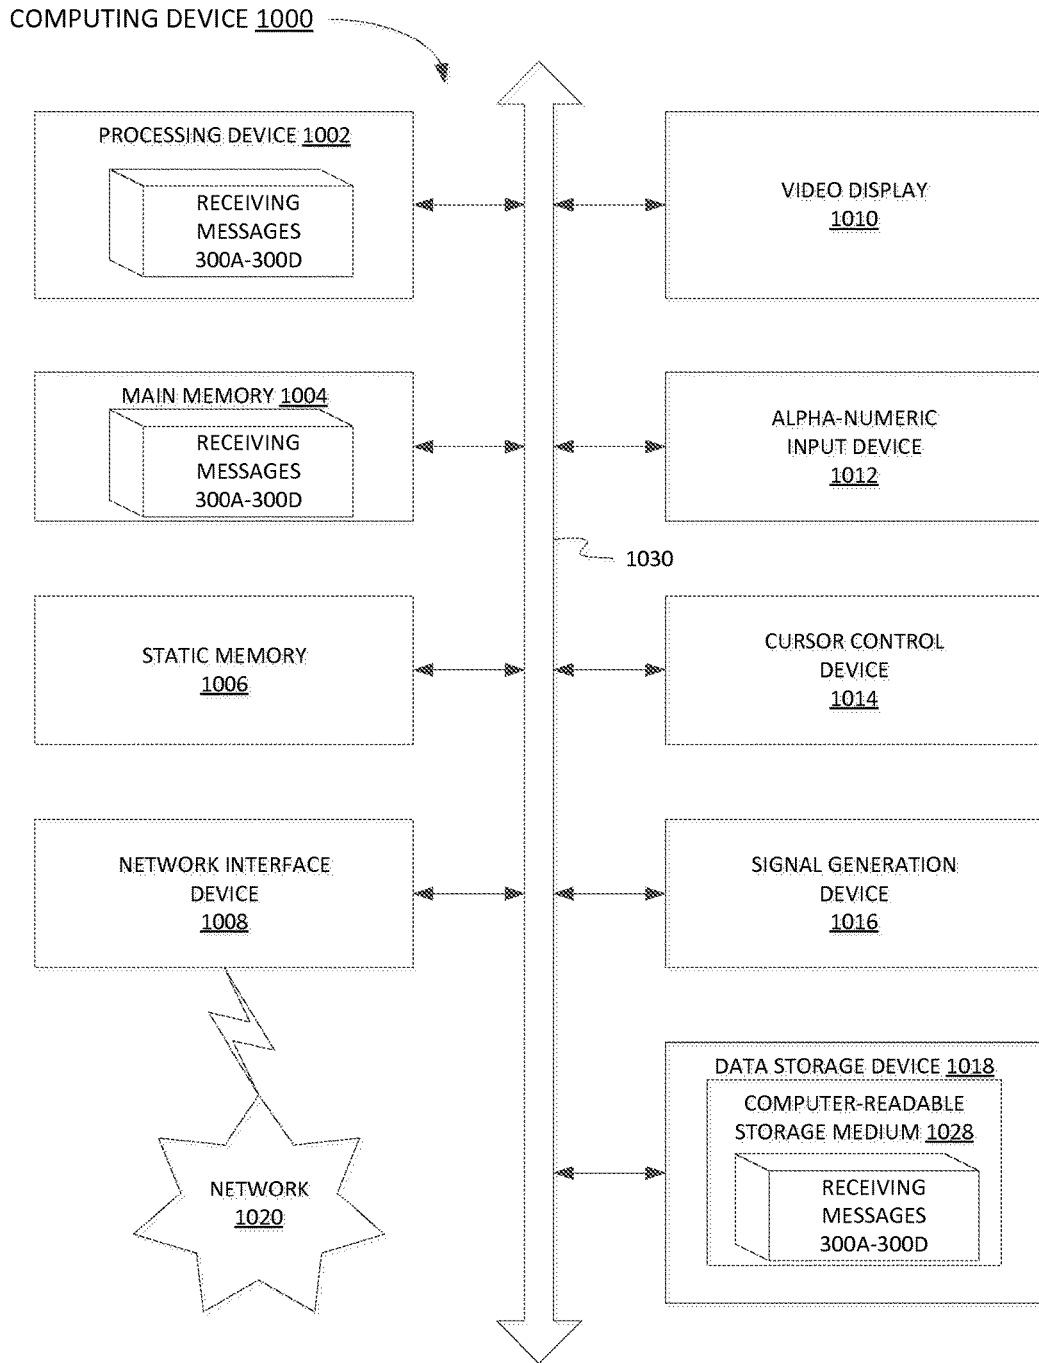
COMPUTING DEVICE 1000

PROCESSING DEVICE 1002

RECEIVING MESSAGES 300A-300D

VIDEO DISPLAY 1010

MAIN MEMORY 1004

RECEIVING MESSAGES 300A-300D

ALPHA-NUMERIC INPUT DEVICE 1012

1030

STATIC MEMORY 1006

CURSOR CONTROL DEVICE 1014

NETWORK INTERFACE DEVICE 1008

SIGNAL GENERATION DEVICE 1016

DATA STORAGE DEVICE 1018

COMPUTER-READABLE STORAGE MEDIUM 1028

RECEIVING MESSAGES 300A-300D

NETWORK 1020